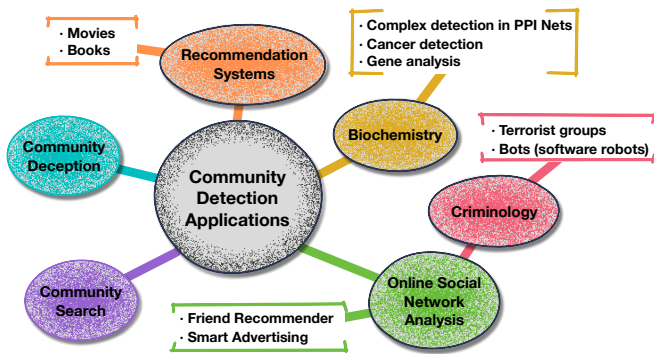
· Movies
· Books

Recommendation Systems

· Complex detection in PPI Nets
· Cancer detection
· Gene analysis

Biochemistry

Community Deception

· Terrorist groups
· Bots (software robots)

Community Detection Applications

Criminology

Community Search

Online Social Network Analysis

· Friend Recommender
· Smart Advertising